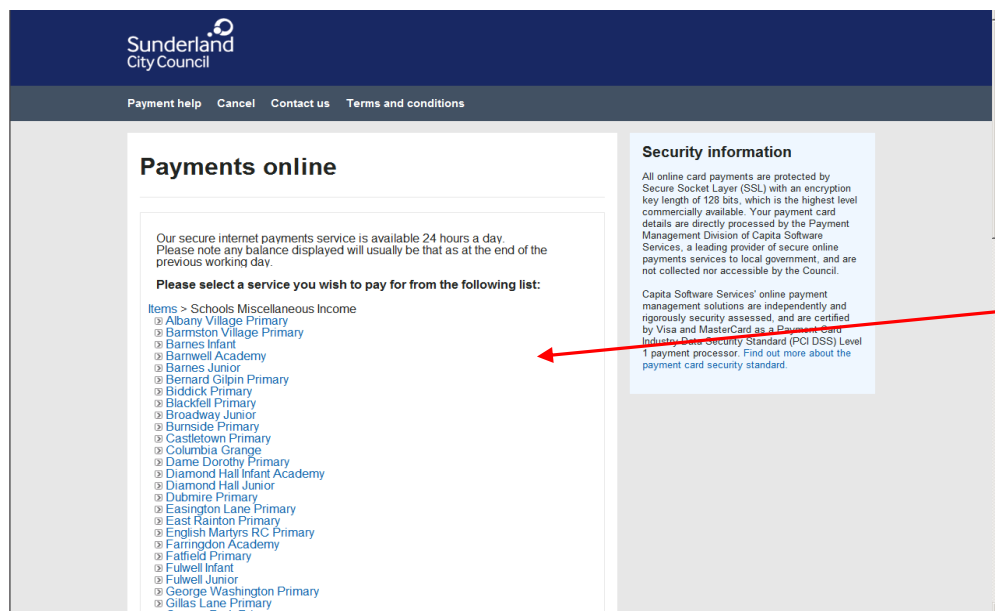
Sunderland City Council

Payment help Cancel Contact us Terms and conditions

Payments online

Our secure internet payments service is available 24 hours a day. Please note any balance displayed will usually be that as at the end of the previous working day.

Please select a service you wish to pay for from the following list:

Items > Schools Miscellaneous Income
Albany Village Primary
Barmston Village Primary
Barnes Infant
Barnwell Academy
Barnes Junior
Bernard Gilpin Primary
Biddick Primary
Blackfell Primary
Broadway Junior
Burnside Primary
Castletown Primary
Columbia Grange
Dame Dorothy Primary
Diamond Hall Infant Academy
Diamond Hall Junior
Dubmire Primary
Easington Lane Primary
East Rainton Primary
English Martyrs RC Primary
Farringdon Academy
Fatfield Primary
Fulwell Infant
Fulwell Junior
George Washington Primary
Gillas Lane Primary

Security information

All online card payments are protected by Secure Socket Layer (SSL) with an encryption key length of 128 bits, which is the highest level commercially available. Your payment card details are directly processed by the Payment Management Division of Capita Software Services, a leading provider of secure online payments services to local government, and are not collected nor accessible by the Council.

Capita Software Services' online payment management solutions are independently and rigorously security assessed, and are certified by Visa and MasterCard as a Payment Card Industry Data Security Standard (PCI DSS) Level 1 payment processor. Find out more about the payment card security standard.